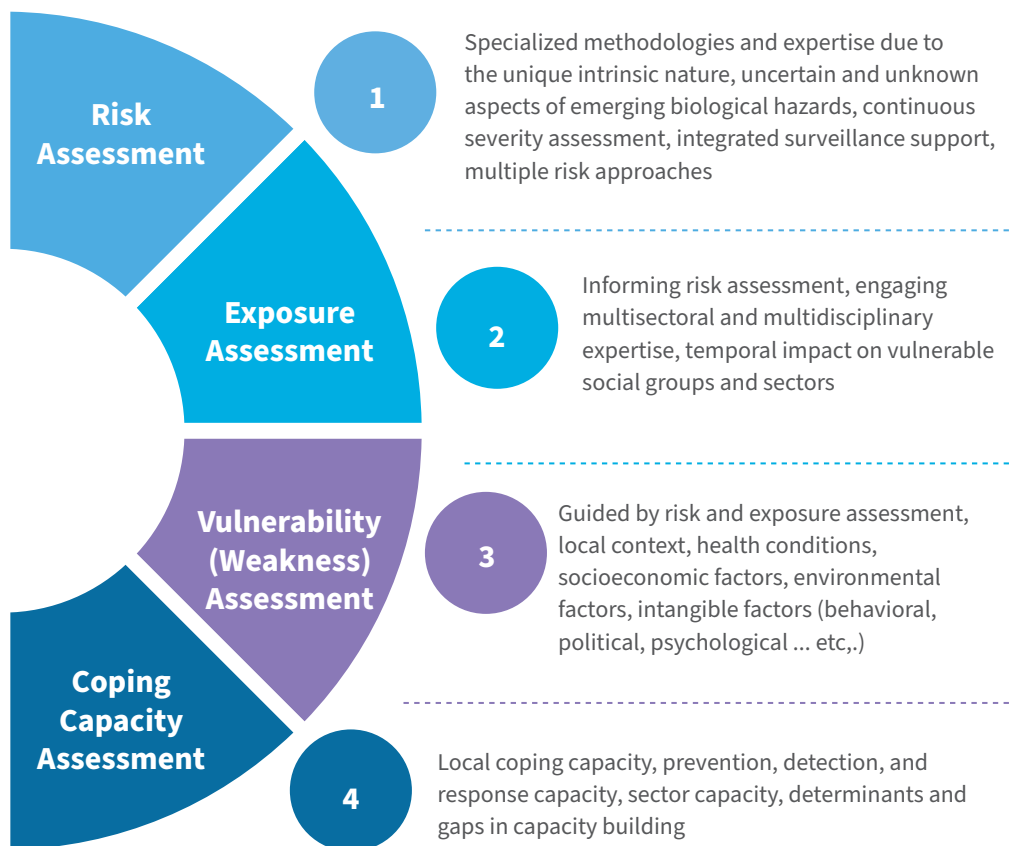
Risk Assessment

1

Specialized methodologies and expertise due to the unique intrinsic nature, uncertain and unknown aspects of emerging biological hazards, continuous severity assessment, integrated surveillance support, multiple risk approaches

Exposure Assessment

2

Informing risk assessment, engaging multisectoral and multidisciplinary expertise, temporal impact on vulnerable social groups and sectors

Vulnerability (Weakness) Assessment

3

Guided by risk and exposure assessment, local context, health conditions, socioeconomic factors, environmental factors, intangible factors (behavioral, political, psychological ... etc,.)

Coping Capacity Assessment

4

Local coping capacity, prevention, detection, and response capacity, sector capacity, determinants and gaps in capacity building